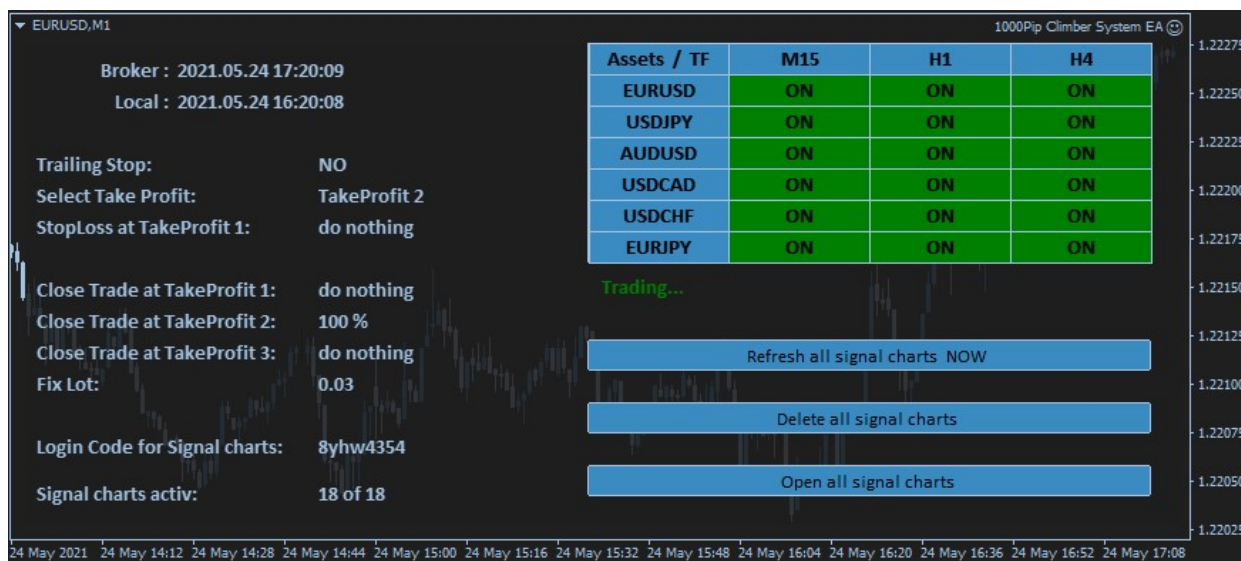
▾ EURUSD,M1

1000Pip Climber System EA ☺

Broker : 2021.05.24 17:20:09

Local : 2021.05.24 16:20:08

Trailing Stop: NO

Select Take Profit: TakeProfit 2

StopLoss at TakeProfit 1: do nothing

Close Trade at TakeProfit 1: do nothing

Close Trade at TakeProfit 2: 100 %

Close Trade at TakeProfit 3: do nothing

Fix Lot: 0.03

Login Code for Signal charts: 8yhw4354

Signal charts activ: 18 of 18

| Assets / TF | M15 | H1 | H4 |
|---|---|---|---|
| EURUSD | ON | ON | ON |
| USDJPY | ON | ON | ON |
| AUDUSD | ON | ON | ON |
| USDCAD | ON | ON | ON |
| USDCHF | ON | ON | ON |
| EURJPY | ON | ON | ON |

Trading...

Refresh all signal charts NOW

Delete all signal charts

Open all signal charts

1.22275
1.22250
1.22225
1.22200
1.22175
1.22150
1.22125
1.22100
1.22075
1.22050
1.22025

24 May 2021 24 May 14:12 24 May 14:28 24 May 14:44 24 May 15:00 24 May 15:16 24 May 15:32 24 May 15:48 24 May 16:04 24 May 16:20 24 May 16:36 24 May 16:52 24 May 17:08